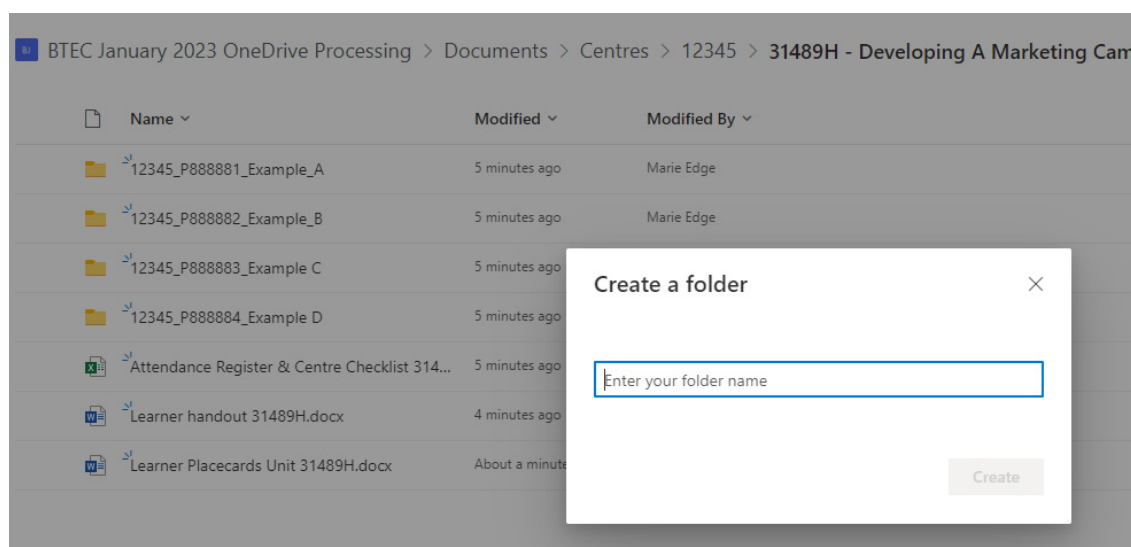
BTEC January 2023 OneDrive Processing > Documents > Centres > 12345 > 31489H - Developing A Marketing Cam

| Name | Modified | Modified By |
|---|---|---|
| 12345_P888881_Example_A | 5 minutes ago | Marie Edge |
| 12345_P888882_Example_B | 5 minutes ago | Marie Edge |
| 12345_P888883_Example C | 5 minutes ago | |
| 12345_P888884_Example D | 5 minutes ago | |
| Attendance Register & Centre Checklist 314... | 5 minutes ago | |
| Learner handout 31489H.docx | 4 minutes ago | |
| Learner Placecards Unit 31489H.docx | About a minute | |

Create a folder

Enter your folder name

Create